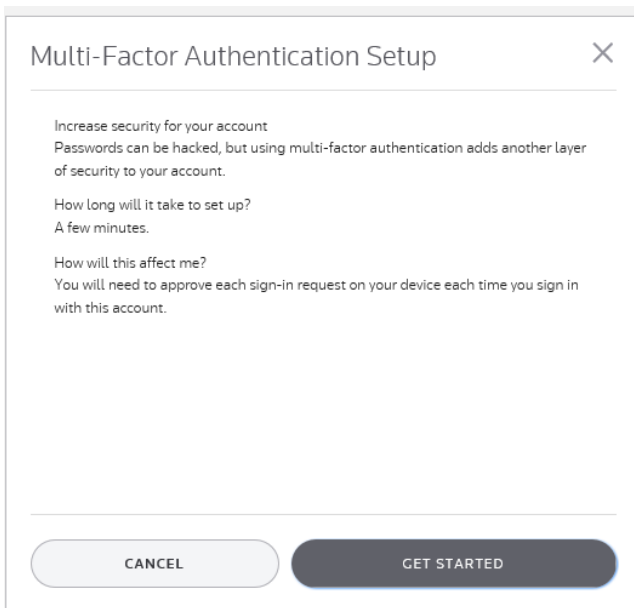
Multi-Factor Authentication Setup

×

Increase security for your account
Passwords can be hacked, but using multi-factor authentication adds another layer of security to your account.

How long will it take to set up?
A few minutes.

How will this affect me?
You will need to approve each sign-in request on your device each time you sign in with this account.

CANCEL

GET STARTED